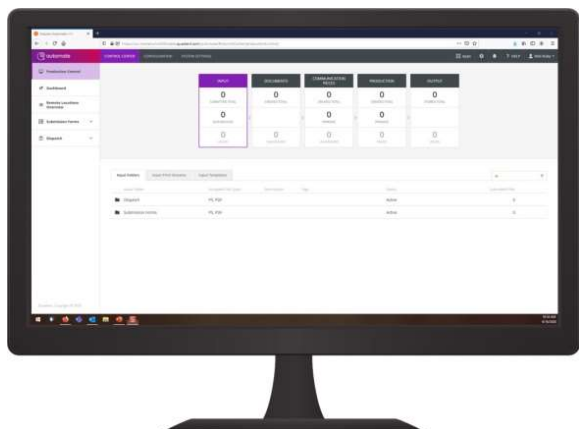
Automate

Production Control

Dashboard

Remote Location Overview

Submission Forms

Dispatch

INPUT

DOCUMENTS

COMMUNICATION PACKS

PRODUCTION

OUTPUT

0

0

0

0

0

0

0

0

0

0

0

0

0

0

Input Folders

Dispatch

PS, PDF

Active

0

Submission Forms

PS, PDF

Active

0